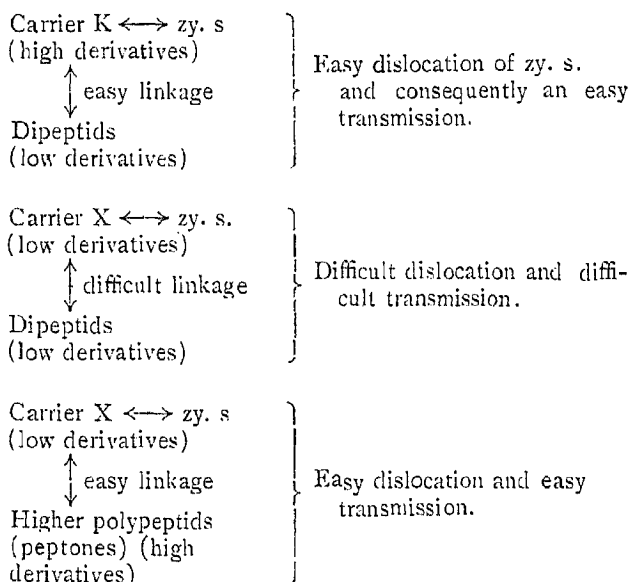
Carrier K $\longleftrightarrow$ zy. s
(high derivatives)
$\updownarrow$ easy linkage
Dipeptids
(low derivatives)

Easy dislocation of zy. s. and consequently an easy transmission.

Carrier X $\longleftrightarrow$ zy. s.
(low derivatives)
$\updownarrow$ difficult linkage
Dipeptids
(low derivatives)

Difficult dislocation and difficult transmission.

Carrier X $\longleftrightarrow$ zy. s
(low derivatives)
$\updownarrow$ easy linkage
Higher polypeptids
(peptones) (high derivatives)

Easy dislocation and easy transmission.